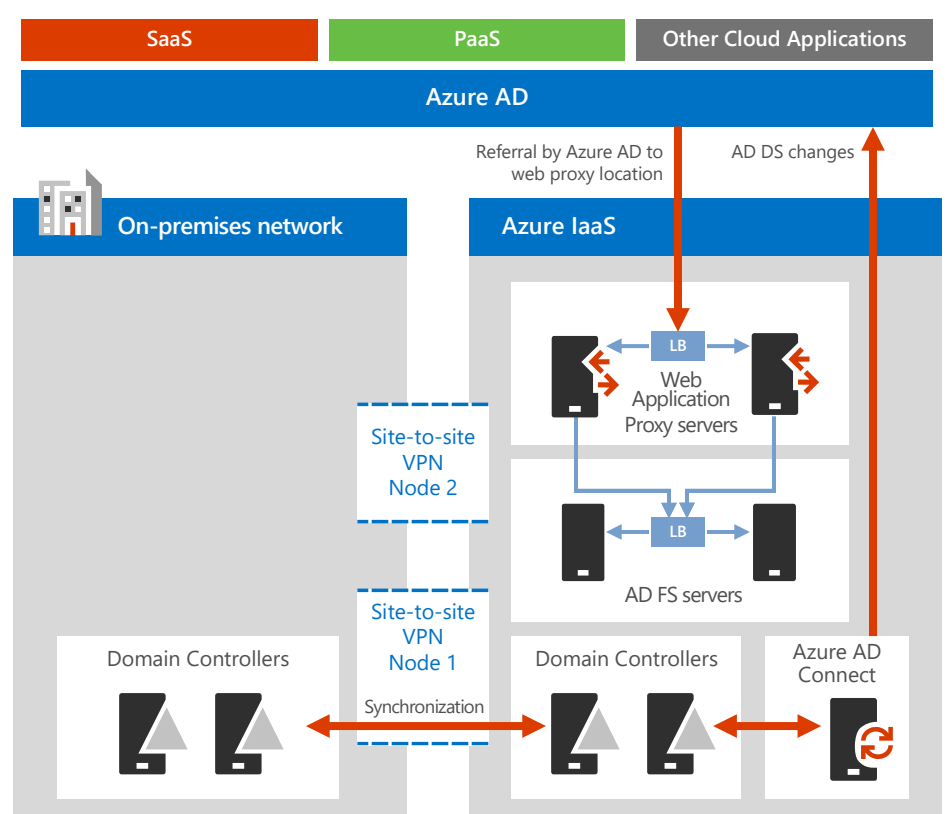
SaaS

PaaS

Other Cloud Applications

Azure AD

Referral by Azure AD to web proxy location

AD DS changes

On-premises network

Azure IaaS

LB

Web Application Proxy servers

Site-to-site VPN Node 2

LB

AD FS servers

Site-to-site VPN Node 1

Domain Controllers

Domain Controllers

Azure AD Connect

Synchronization